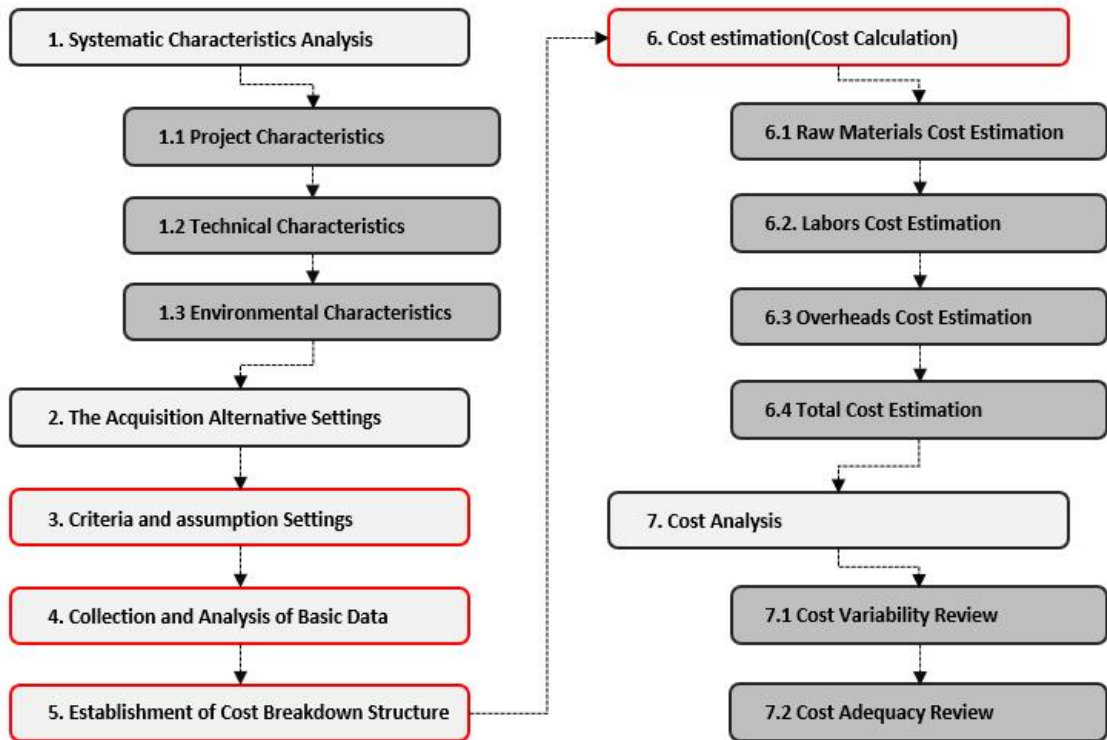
1. Systematic Characteristics Analysis

1.1 Project Characteristics

1.2 Technical Characteristics

1.3 Environmental Characteristics

2. The Acquisition Alternative Settings

3. Criteria and assumption Settings

4. Collection and Analysis of Basic Data

5. Establishment of Cost Breakdown Structure

6. Cost estimation(Cost Calculation)

6.1 Raw Materials Cost Estimation

6.2. Labors Cost Estimation

6.3 Overheads Cost Estimation

6.4 Total Cost Estimation

7. Cost Analysis

7.1 Cost Variability Review

7.2 Cost Adequacy Review